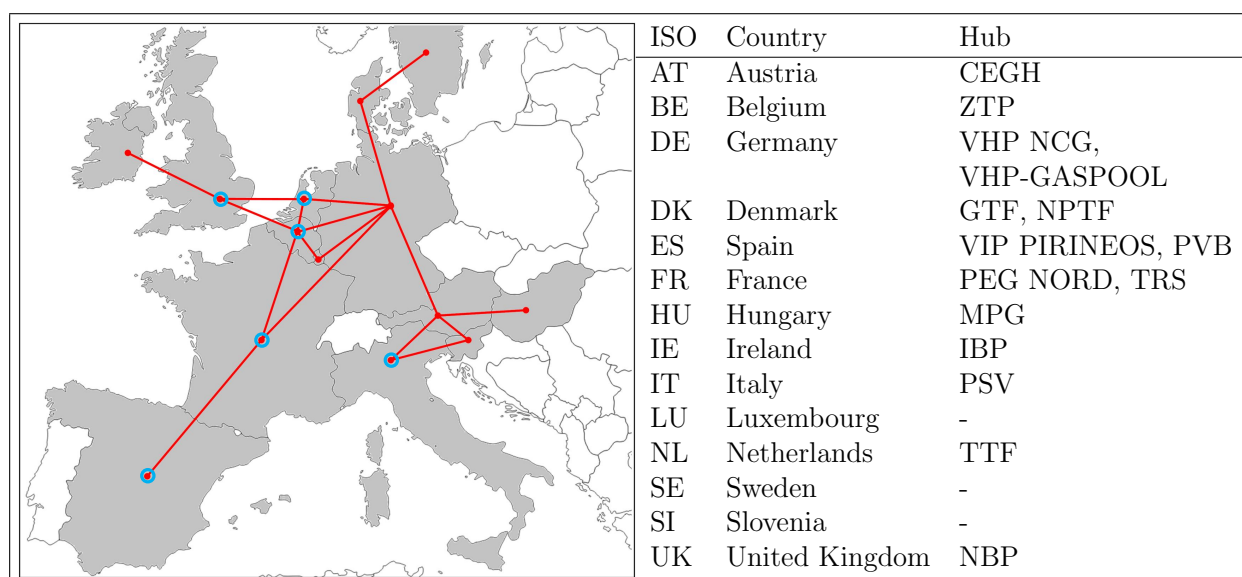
| ISO | Country | Hub |
|---|---|---|
| AT | Austria | CEGH |
| BE | Belgium | ZTP |
| DE | Germany | VHP NCG, VHP-GASPOOL |
| DK | Denmark | GTF, NPTF |
| ES | Spain | VIP PIRINEOS, PVB |
| FR | France | PEG NORD, TRS |
| HU | Hungary | MPG |
| IE | Ireland | IBP |
| IT | Italy | PSV |
| LU | Luxembourg | - |
| NL | Netherlands | TTF |
| SE | Sweden | - |
| SI | Slovenia | - |
| UK | United Kingdom | NBP |